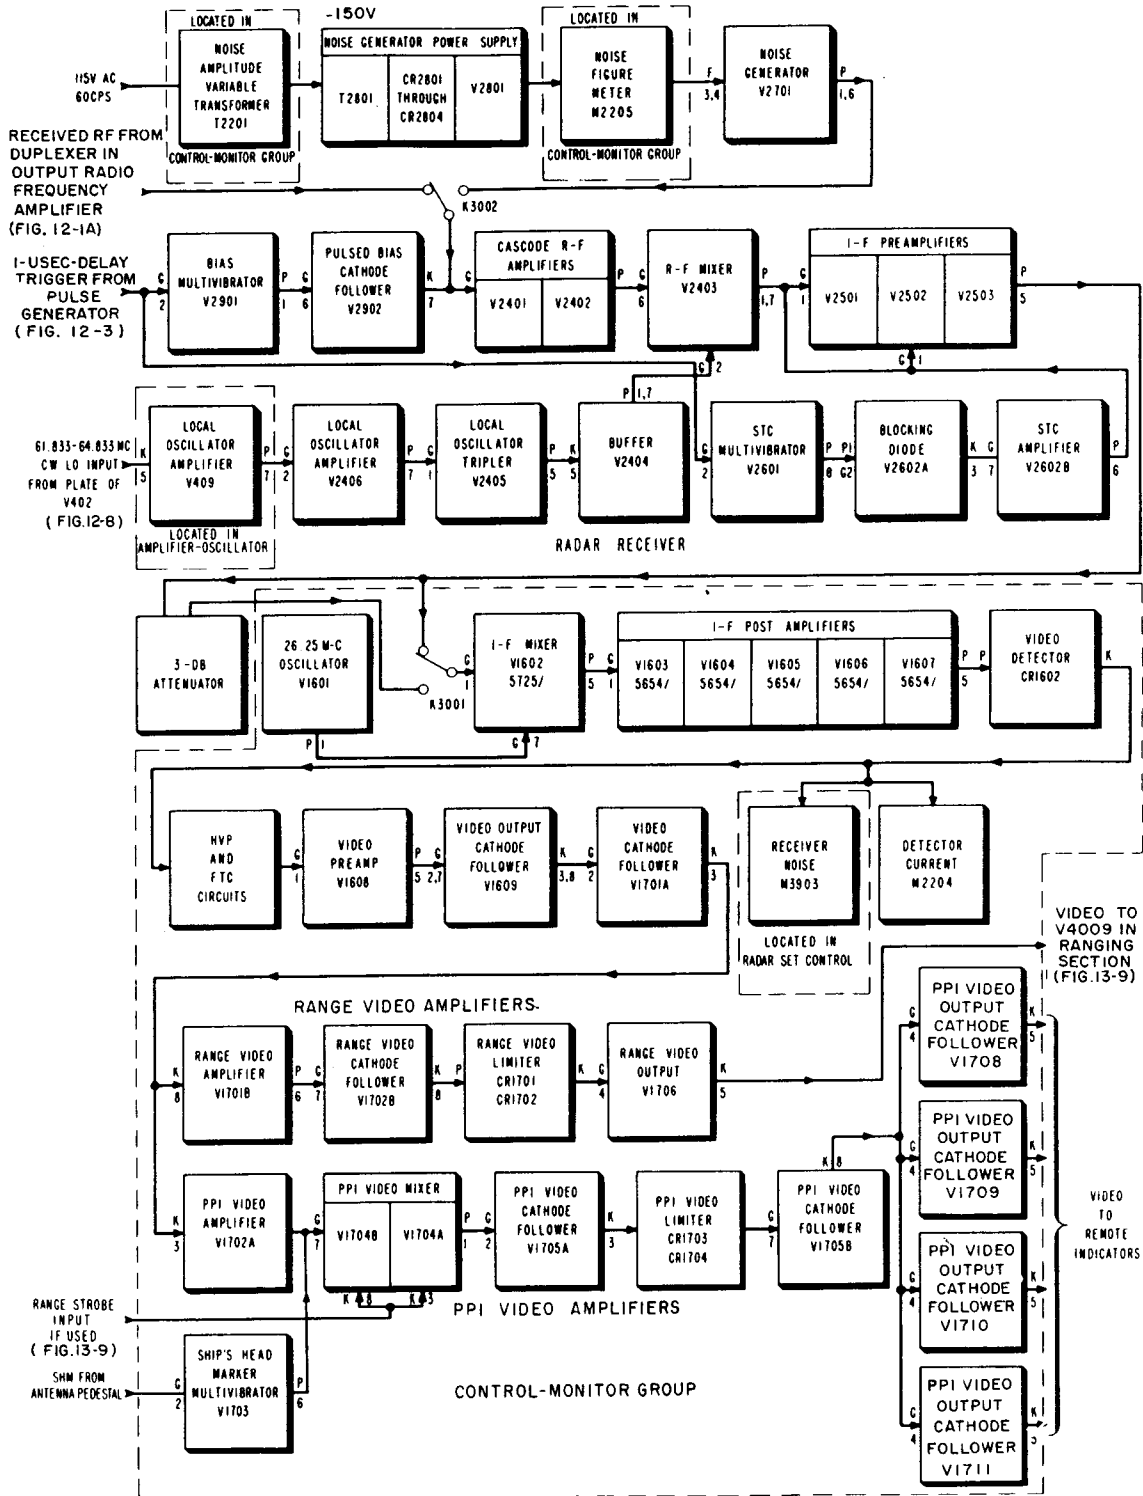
LOCATED IN
NOISE AMPLITUDE VARIABLE TRANSFORMER T2201
CONTROL-MONITOR GROUP

115V AC 60CPS

-150V
NOISE GENERATOR POWER SUPPLY
T2801
CR2801 THROUGH CR2804
V2801

LOCATED IN
NOISE FIGURE METER M2205
CONTROL-MONITOR GROUP

F 3,4

NOISE GENERATOR V2701
P 1,6

RECEIVED RF FROM DUPLEXER IN OUTPUT RADIO FREQUENCY AMPLIFIER (FIG. 12-1A)

K3002

1-USEC-DELAY TRIGGER FROM PULSE GENERATOR (FIG. 12-3)

G 2
BIAS MULTIVIBRATOR V2901
P 1
G 6
PULSED BIAS CATHODE FOLLOWER V2902
K 7
G
CASCODE R-F AMPLIFIERS
V2401
V2402
P
G 6
R-F MIXER V2403
P 1,7
G 1
I-F PREAMPLIFIERS
V2501
V2502
V2503
P 5
G 1
2
P 1,7

61.833-64.833MC CW LO INPUT FROM PLATE OF V402 (FIG.12-8)
K 5
LOCAL OSCILLATOR AMPLIFIER V409
P 7
LOCATED IN AMPLIFIER-OSCILLATOR
G 2
LOCAL OSCILLATOR AMPLIFIER V2406
P 7
G 1
LOCAL OSCILLATOR TRIPLER V2405
P 5
K 5
BUFFER V2404
G 2
STC MULTIVIBRATOR V2601
P 8
P1 G2
BLOCKING DIODE V2602A
K 3
G 7
STC AMPLIFIER V2602B
P 6

RADAR RECEIVER

3-DB ATTENUATOR
26.25 M-C OSCILLATOR V1601
P 1
K3001
G 1
I-F MIXER V1602 5725/
P 5
G 1
G 7
I-F POST AMPLIFIERS
V1603 5654/
V1604 5654/
V1605 5654/
V1606 5654/
V1607 5654/
P 5
P
VIDEO DETECTOR CR1602
K

HVP AND FTC CIRCUITS
G 1
VIDEO PREAMP V1608
P 5
G 2,7
VIDEO OUTPUT CATHODE FOLLOWER V1609
K 3,8
G 2
VIDEO CATHODE FOLLOWER V1701A
K 3

RECEIVER NOISE M3903
LOCATED IN RADAR SET CONTROL
DETECTOR CURRENT M2204

VIDEO TO V4009 IN RANGING SECTION (FIG.13-9)

RANGE VIDEO AMPLIFIERS.

K 8
RANGE VIDEO AMPLIFIER V1701B
P 6
G 7
RANGE VIDEO CATHODE FOLLOWER V1702B
K 8
P
RANGE VIDEO LIMITER CR1701 CR1702
K
G 4
RANGE VIDEO OUTPUT V1706
K 5

G 4
PPI VIDEO OUTPUT CATHODE FOLLOWER V1708
K 5

K 3
PPI VIDEO AMPLIFIER V1702A
G 7
PPI VIDEO MIXER
V1704B
V1704A
K 8
K 3
P 1
G 2
PPI VIDEO CATHODE FOLLOWER V1705A
K 3
PPI VIDEO LIMITER CR1703 CR1704
G 7
PPI VIDEO CATHODE FOLLOWER V1705B
K 8

G 4
PPI VIDEO OUTPUT CATHODE FOLLOWER V1709
K 5

VIDEO TO REMOTE INDICATORS

PPI VIDEO AMPLIFIERS

RANGE STROBE INPUT IF USED (FIG.13-9)

G 4
PPI VIDEO OUTPUT CATHODE FOLLOWER V1710
K 5

SHM FROM ANTENNA PEDESTAL
G 2
SHIP'S HEAD MARKER MULTIVIBRATOR V1703
P 6

CONTROL-MONITOR GROUP

G 4
PPI VIDEO OUTPUT CATHODE FOLLOWER V1711
K 5